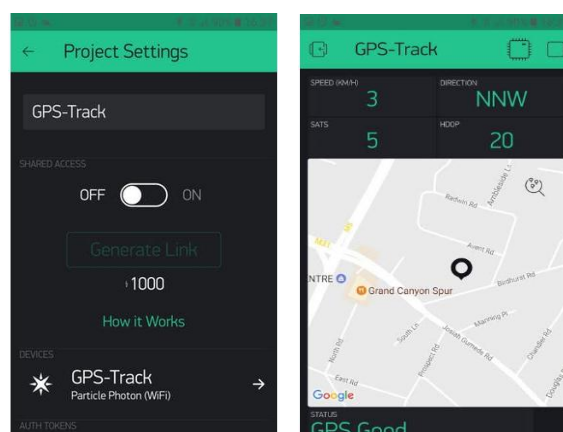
←
Project Settings

GPS-Track

SHARED ACCESS

OFF ON

Generate Link

1000

How it Works

DEVICES

GPS-Track
Particle Photon (WiFi)

→

AUTH TOKENS

GPS-Track

SPEED (KM/H)
3

DIRECTION
NNW

SATS
5

HDOP
20

Radfield Rd
Armblesside Ln
M61
Avent Rd
NTRE
Grand Canyon Spur
Bedhurst Rd
Manning Pl
South Ln
Joseph Gumede Rd
North Rd
Prospect Rd
Chandler Rd
East Rd
Douglas
Google

STATUS
GPS Good